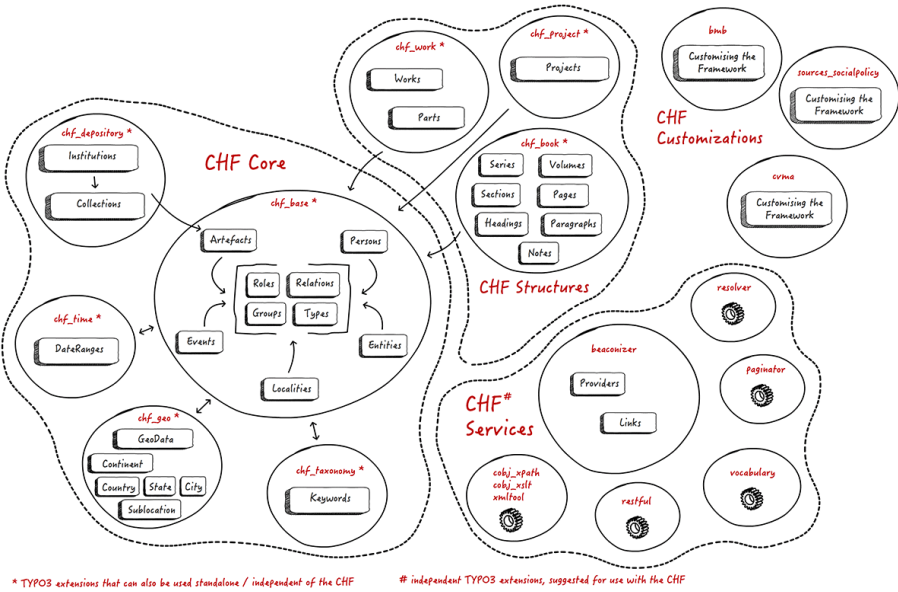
chf_work *

Works

Parts

chf_project *

Projects

bmb

Customising the Framework

sources_socialpolicy

Customising the Framework

CHF Customizations

cvma

Customising the Framework

chf_depository *

Institutions

Collections

CHF Core

chf_base *

Artefacts

Persons

Roles

Relations

Groups

Types

Events

Entities

Localities

chf_book *

Series

Volumes

Sections

Pages

Headings

Paragraphs

Notes

CHF Structures

chf_time *

DateRanges

chf_geo *

GeoData

Continent

Country

State

City

Sublocation

chf_taxonomy *

Keywords

resolver

beaconizer

Providers

Links

paginator

CHF# Services

cobj_xpath
cobj_xslt
xmltool

restful

vocabulary

* TYPO3 extensions that can also be used standalone / independent of the CHF

# independent TYPO3 extensions, suggested for use with the CHF